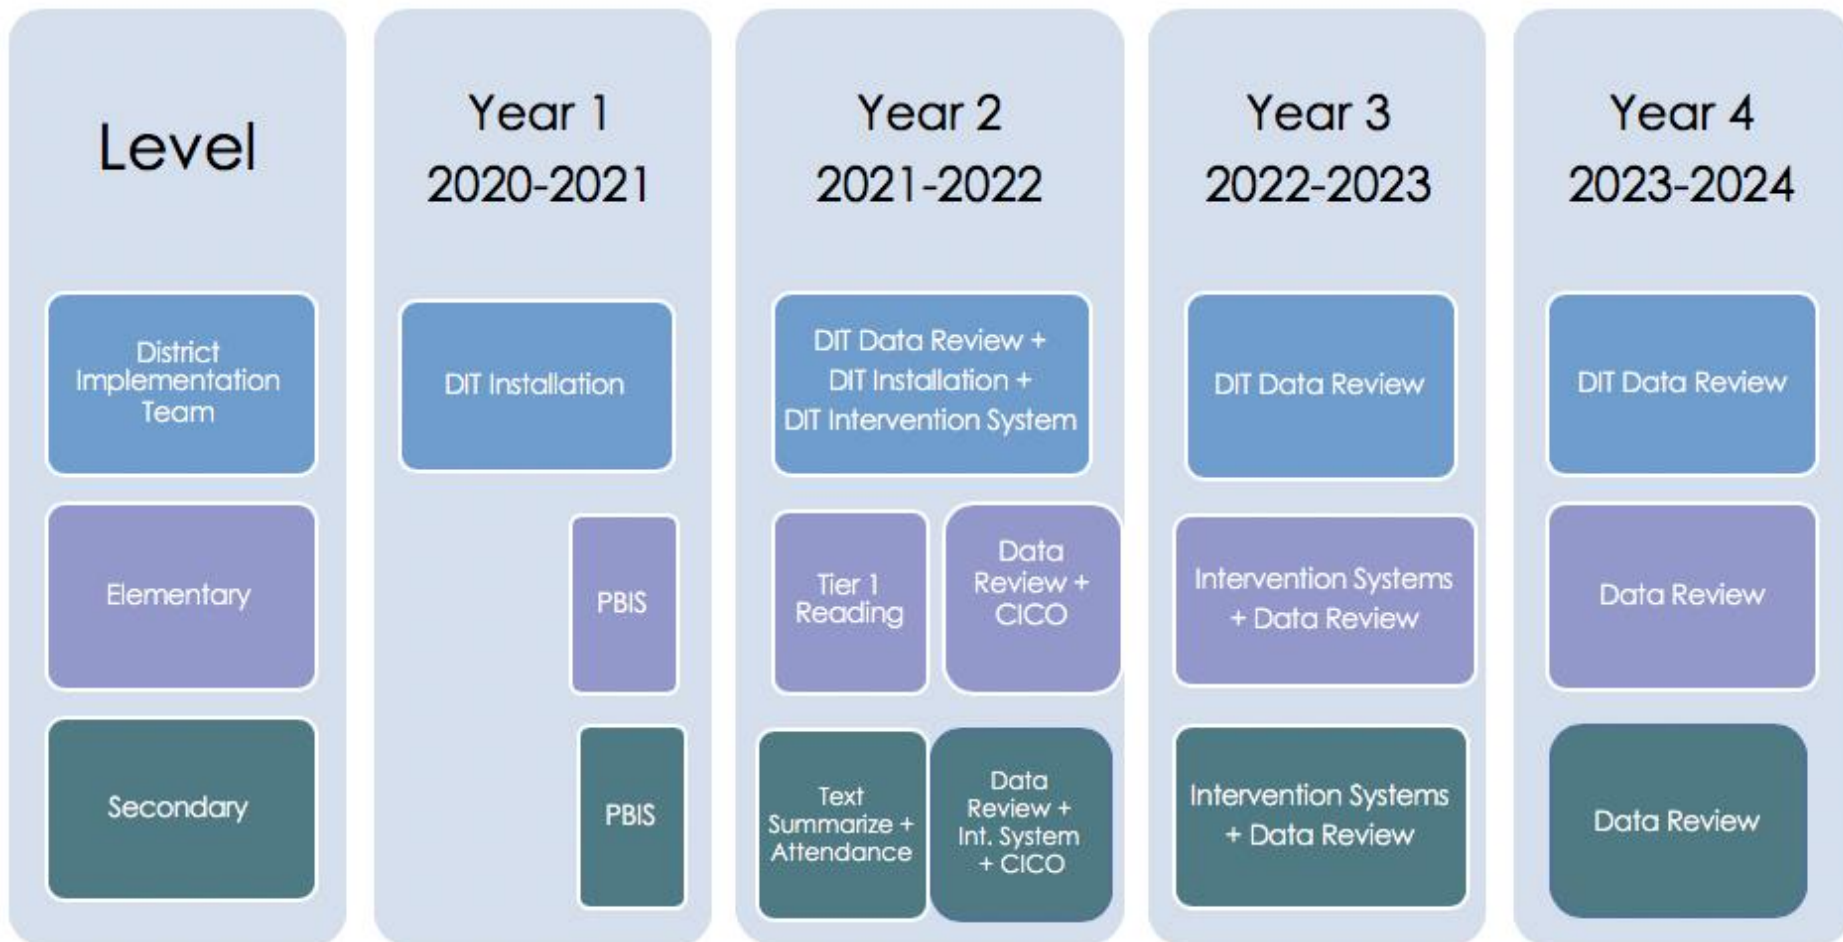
| Level | Year 1 2020-2021 | Year 2 2021-2022 | Year 3 2022-2023 | Year 4 2023-2024 |
|---|---|---|---|---|
| District Implementation Team | DIT Installation | DIT Data Review + DIT Installation + DIT Intervention System | DIT Data Review | DIT Data Review |
| Elementary | PBIS | Tier 1 Reading; Data Review + CICO | Intervention Systems + Data Review | Data Review |
| Secondary | PBIS | Text Summarize + Attendance; Data Review + Int. System + CICO | Intervention Systems + Data Review | Data Review |